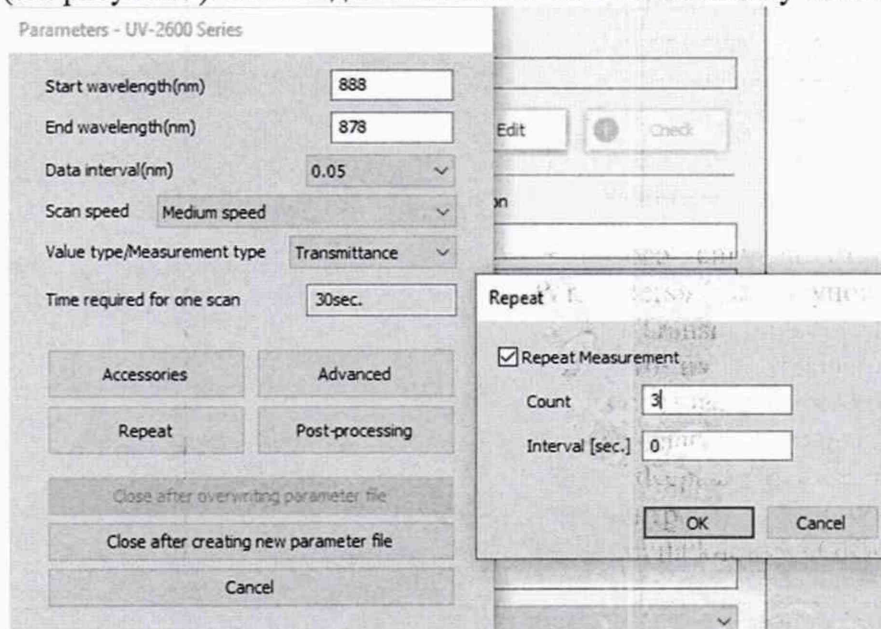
Parameters - UV-2600 Series

Start wavelength(nm) 888

End wavelength(nm) 878

Data interval(nm) 0.05

Scan speed Medium speed

Value type/Measurement type Transmittance

Time required for one scan 30sec.

Accessories

Advanced

Repeat

Post-processing

Close after overwriting parameter file

Close after creating new parameter file

Cancel

Edit

Check

Repeat

Repeat Measurement

Count 3

Interval [sec.] 0

OK

Cancel